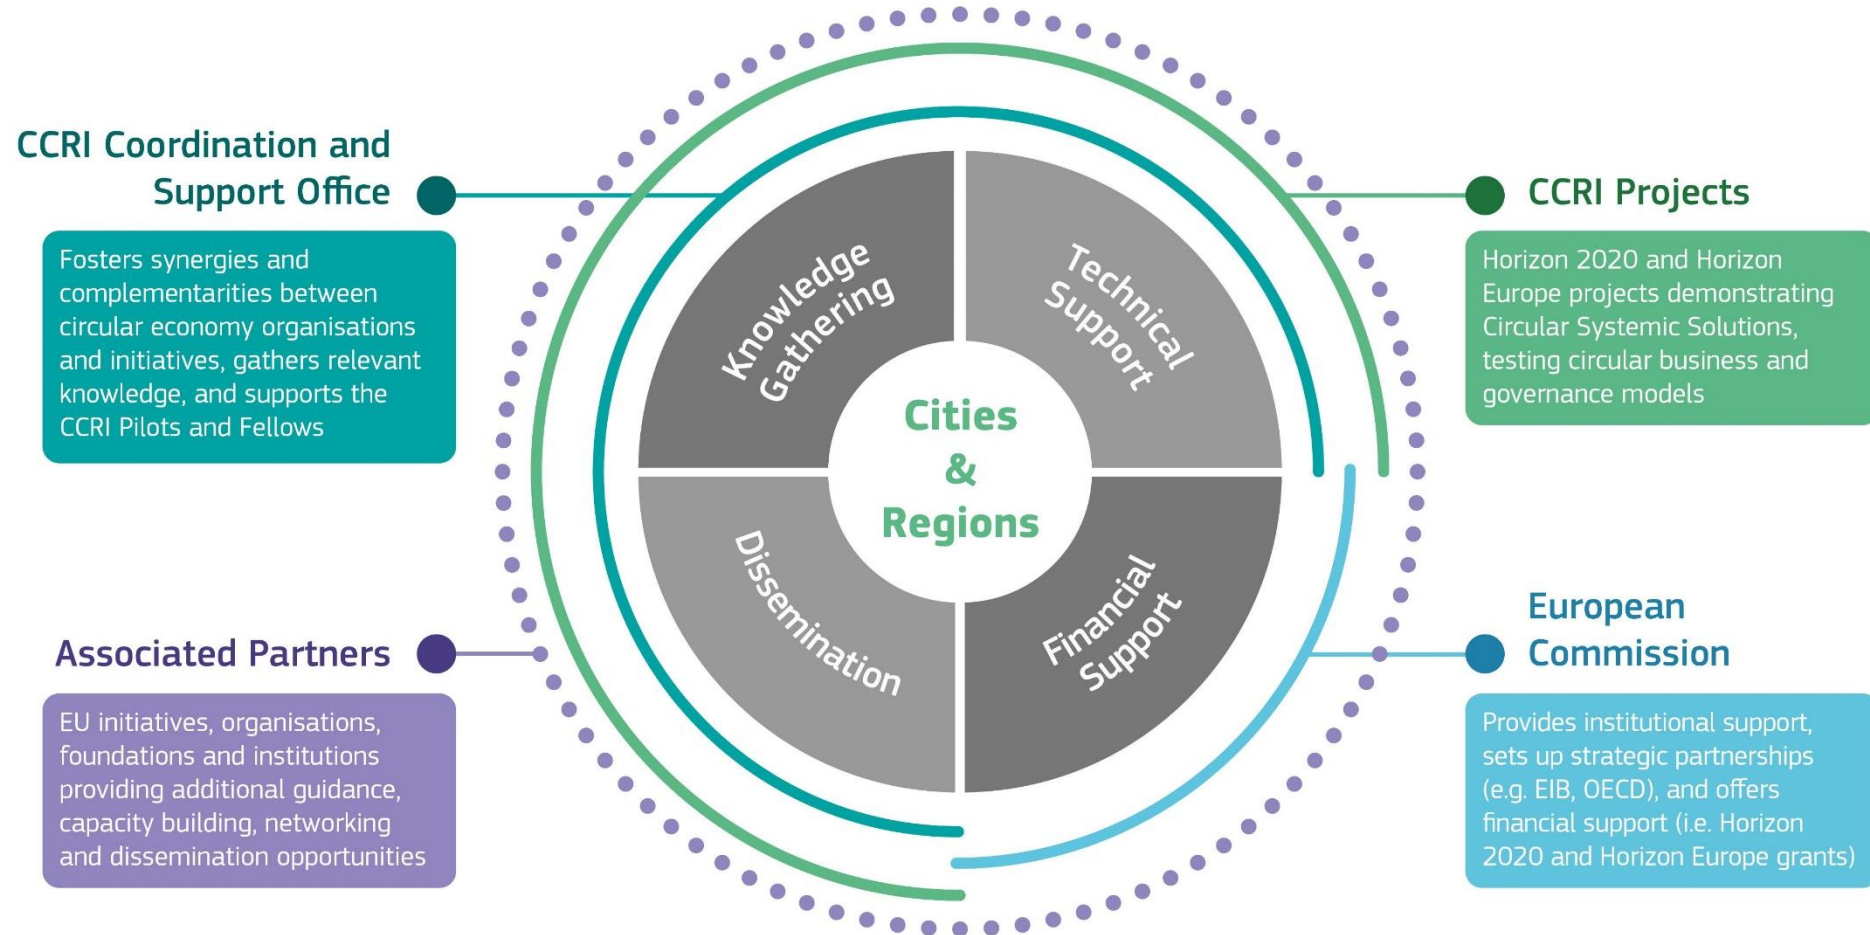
CCRI Coordination and Support Office

Fosters synergies and complementarities between circular economy organisations and initiatives, gathers relevant knowledge, and supports the CCRI Pilots and Fellows

Knowledge Gathering

Technical Support

Cities & Regions

Dissemination

Financial Support

CCRI Projects

Horizon 2020 and Horizon Europe projects demonstrating Circular Systemic Solutions, testing circular business and governance models

Associated Partners

EU initiatives, organisations, foundations and institutions providing additional guidance, capacity building, networking and dissemination opportunities

European Commission

Provides institutional support, sets up strategic partnerships (e.g. EIB, OECD), and offers financial support (i.e. Horizon 2020 and Horizon Europe grants)